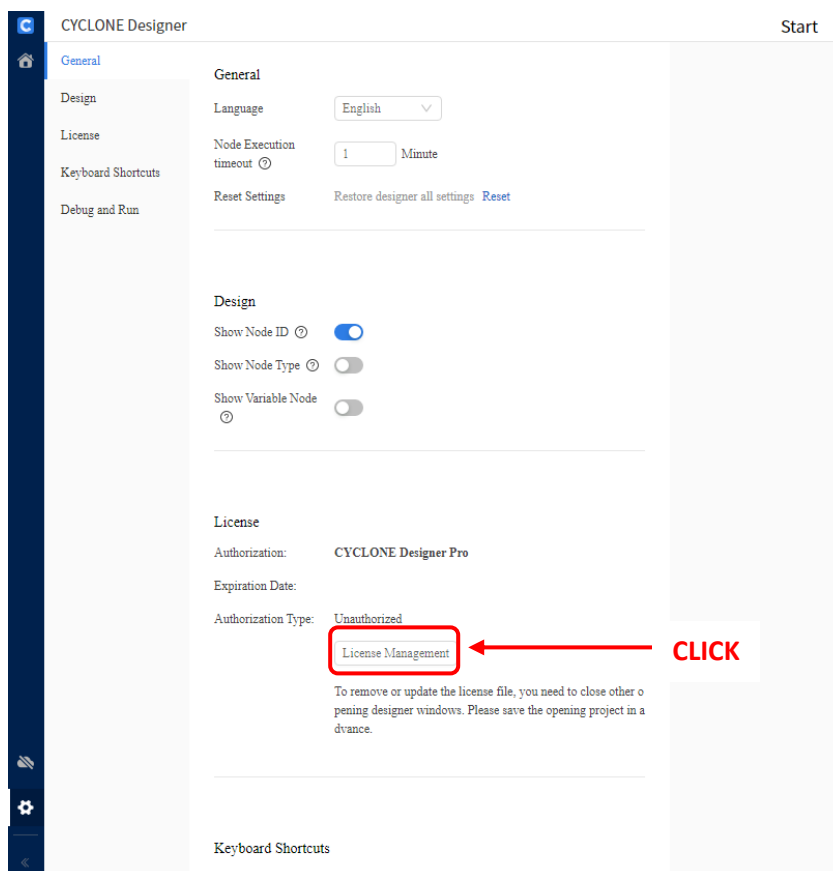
C
CYCLONE Designer
Start

General
Design
License
Keyboard Shortcuts
Debug and Run

General
Language English
Node Execution timeout ⓘ 1 Minute
Reset Settings Restore designer all settings Reset

Design
Show Node ID ⓘ
Show Node Type ⓘ
Show Variable Node ⓘ

License
Authorization: CYCLONE Designer Pro
Expiration Date:
Authorization Type: Unauthorized
License Management
CLICK
To remove or update the license file, you need to close other o pening designer windows. Please save the opening project in a dvance.

Keyboard Shortcuts